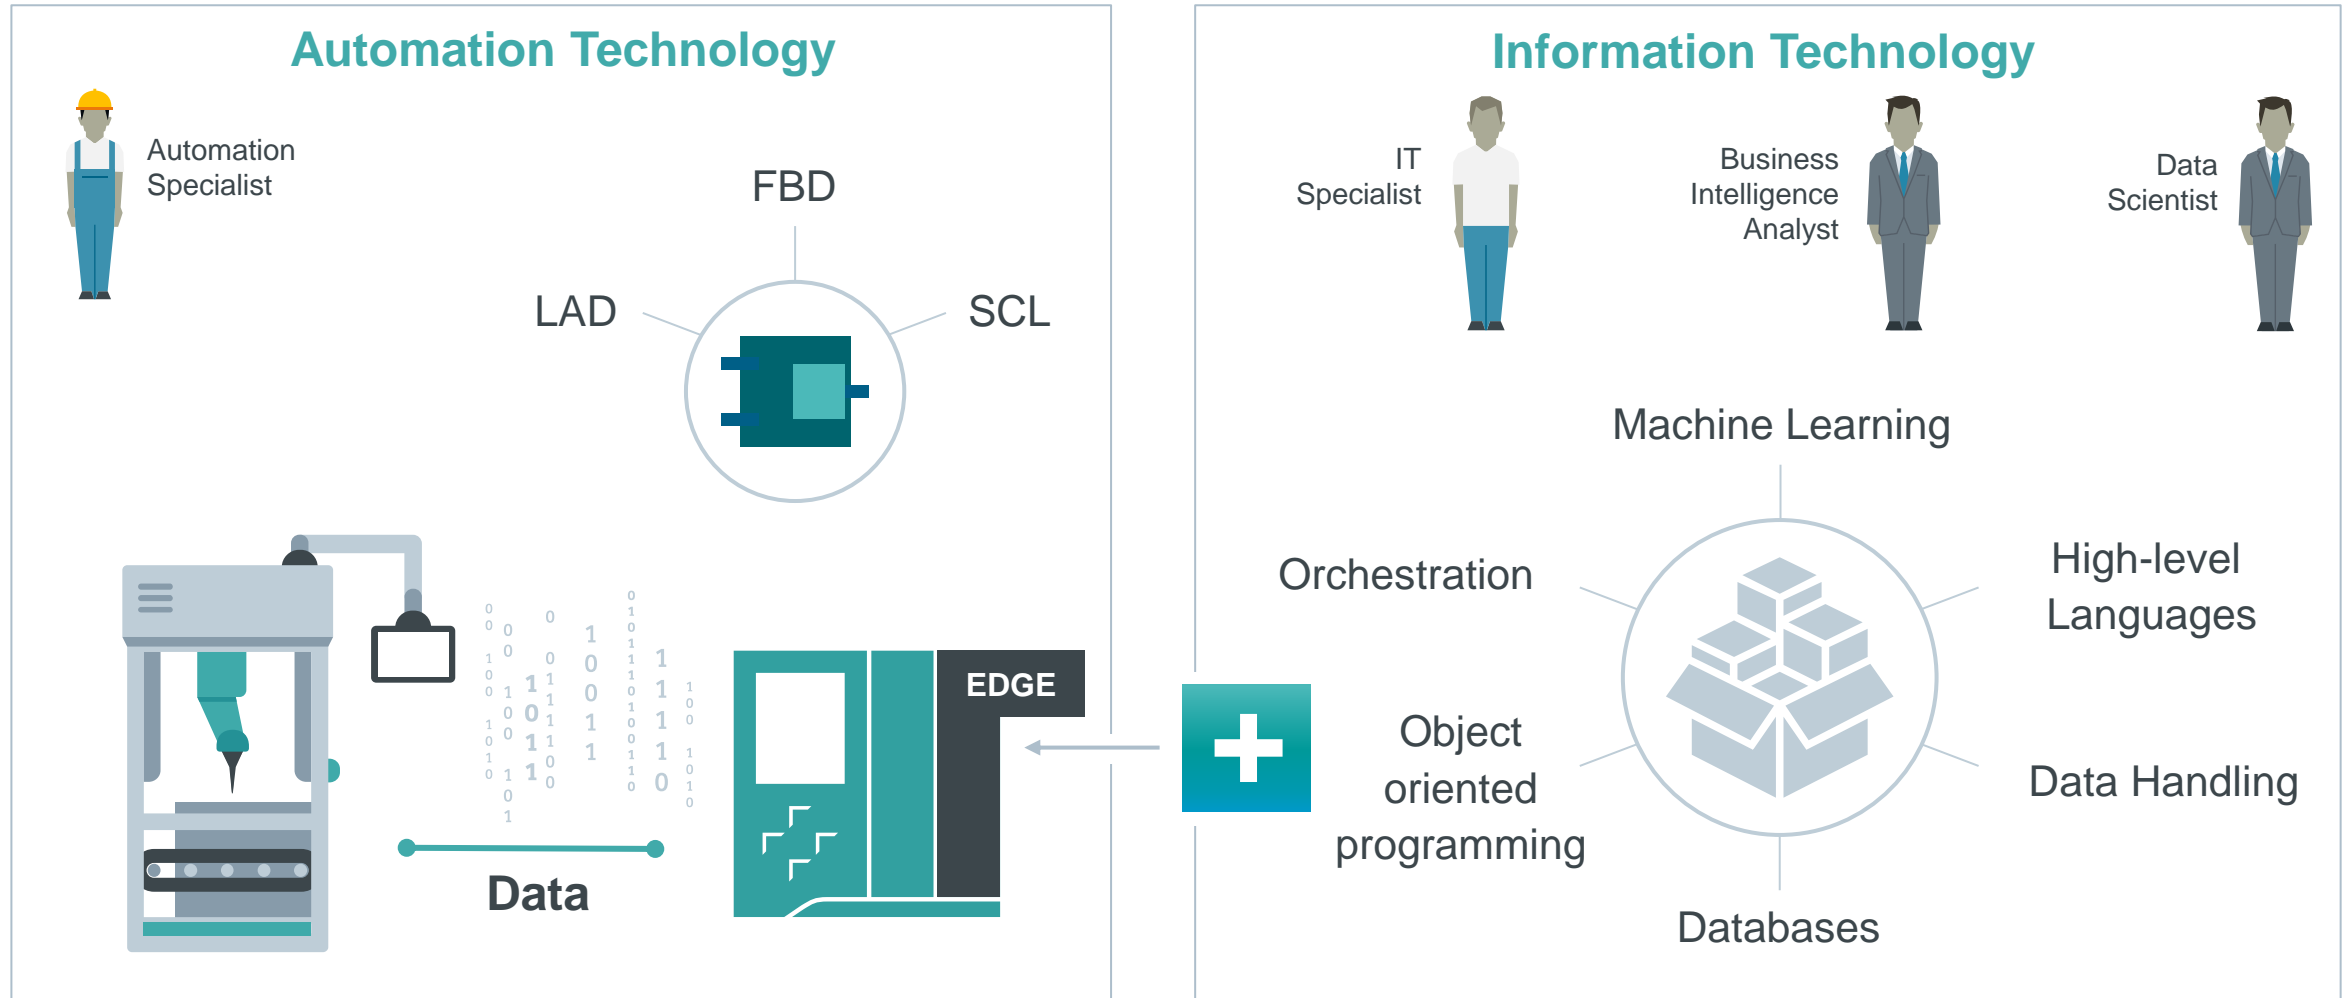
Automation Technology

Automation Specialist

FBD

LAD

SCL

EDGE

Data

Information Technology

IT Specialist

Business Intelligence Analyst

Data Scientist

Machine Learning

Orchestration

High-level Languages

Object oriented programming

Data Handling

Databases